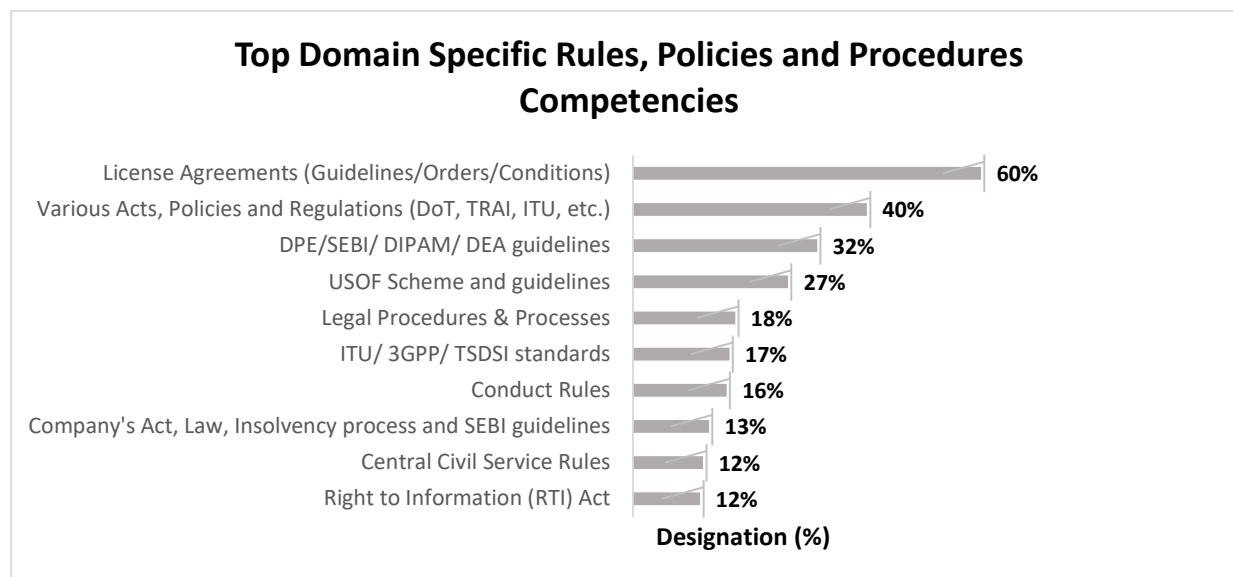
Top Domain Specific Rules, Policies and Procedures Competencies

License Agreements (Guidelines/Orders/Conditions) 60%
Various Acts, Policies and Regulations (DoT, TRAI, ITU, etc.) 40%
DPE/SEBI/ DIPAM/ DEA guidelines 32%
USOF Scheme and guidelines 27%
Legal Procedures & Processes 18%
ITU/ 3GPP/ TSDSI standards 17%
Conduct Rules 16%
Company's Act, Law, Insolvency process and SEBI guidelines 13%
Central Civil Service Rules 12%
Right to Information (RTI) Act 12%

Designation (%)